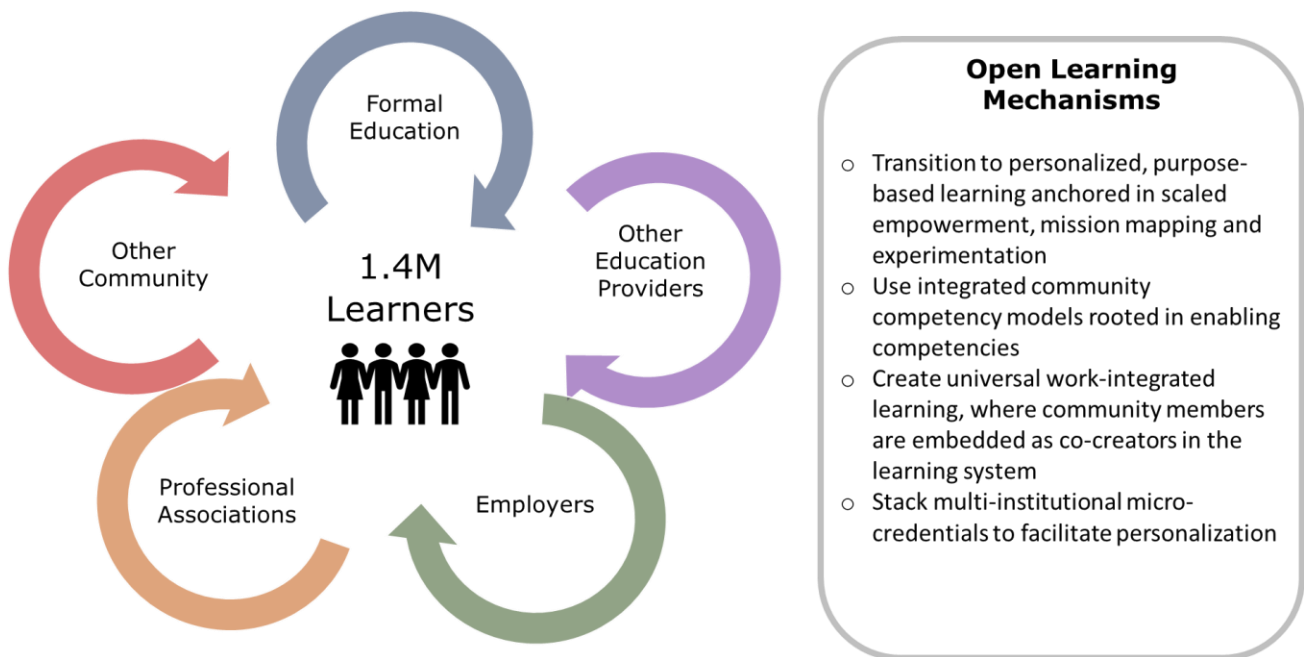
Formal Education

Other Community

1.4M Learners

Other Education Providers

Professional Associations

Employers

Open Learning Mechanisms

○ Transition to personalized, purpose-based learning anchored in scaled empowerment, mission mapping and experimentation
○ Use integrated community competency models rooted in enabling competencies
○ Create universal work-integrated learning, where community members are embedded as co-creators in the learning system
○ Stack multi-institutional micro-credentials to facilitate personalization